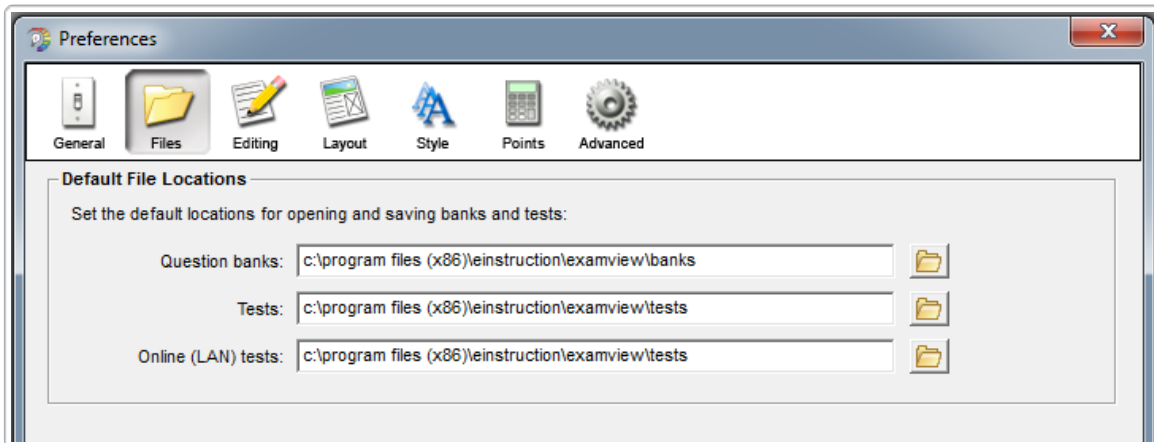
Preferences

General
Files
Editing
Layout
Style
Points
Advanced

Default File Locations

Set the default locations for opening and saving banks and tests:

Question banks: c:\program files (x86)\einstruction\examview\banks

Tests: c:\program files (x86)\einstruction\examview\tests

Online (LAN) tests: c:\program files (x86)\einstruction\examview\tests